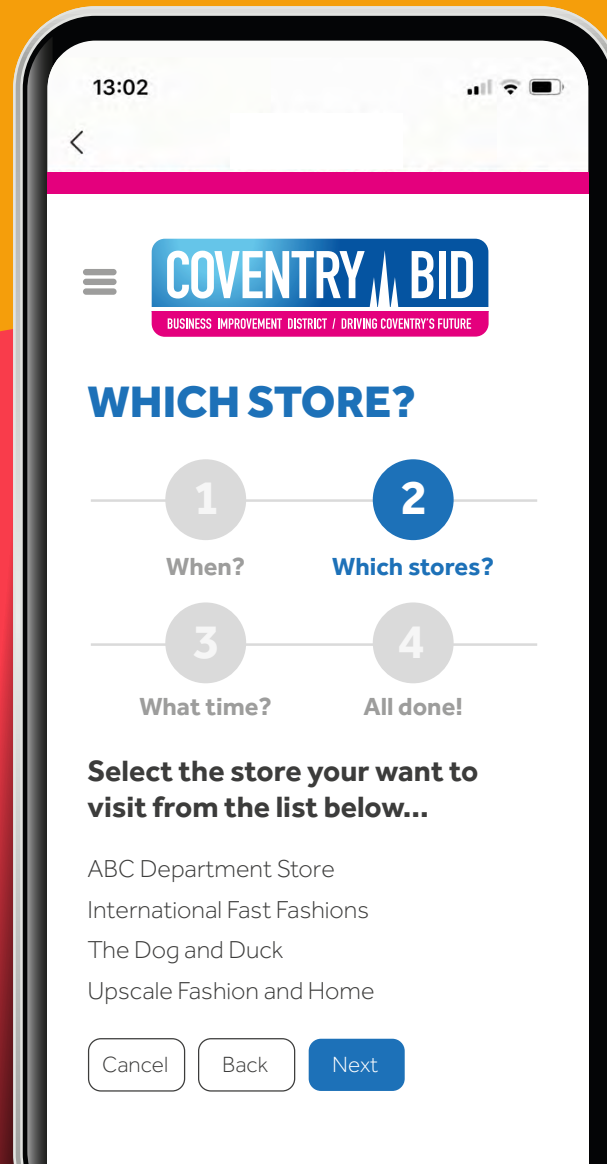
13:02

<

COVENTRY BID
BUSINESS IMPROVEMENT DISTRICT / DRIVING COVENTRY'S FUTURE

WHICH STORE?

1
When?

2
Which stores?

3
What time?

4
All done!

Select the store your want to visit from the list below...

ABC Department Store
International Fast Fashions
The Dog and Duck
Upscale Fashion and Home

Cancel Back Next